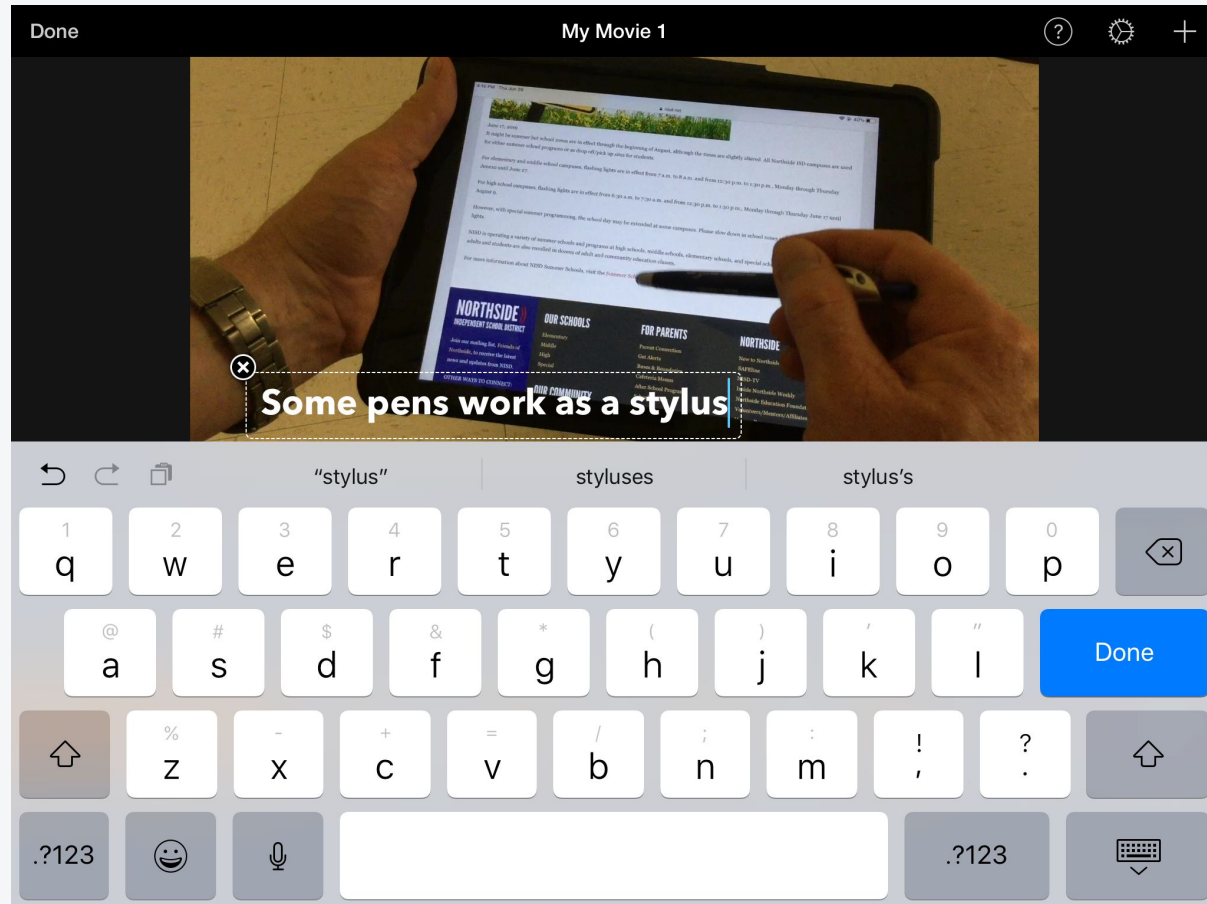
Done My Movie 1 ? +

NORTHSIDE INDEPENDENT SCHOOL DISTRICT

OUR SCHOOLS
Elementary
Middle
High
Special

FOR PARENTS
Parent Connection
Get Alerts
Buses & Routes
Cafeteria Menus
After School Programs

NORTHSIDE
New to Northside
NAFSline
NISD-TV
Inside Northside Weekly
Northside Education Foundation
Volunteers/Mentors/Affiliates

OUR COMMUNITY

OTHER WAYS TO CONNECT:

Some pens work as a stylus

"stylus" styluses stylus's

1 q 2 w 3 e 4 r 5 t 6 y 7 u 8 i 9 o 0 p
@ a # s $ d & f * g ( h ) j ' k " l Done
% z - x + c = v / b ; n : m ! , ? .
.?123 .?123